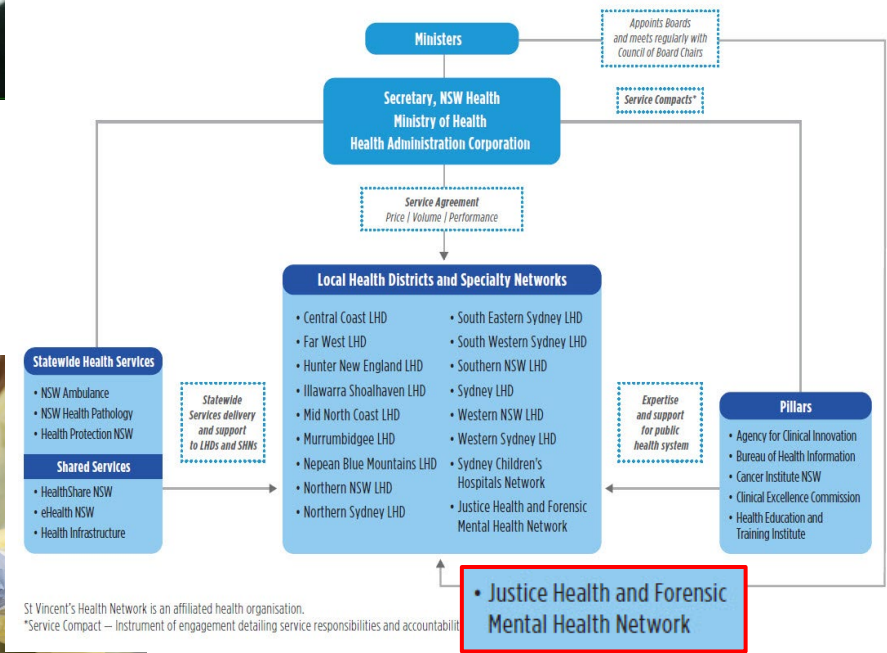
Ministers

Appoints Boards and meets regularly with Council of Board Chairs

Service Compacts*

Secretary, NSW Health
Ministry of Health
Health Administration Corporation

Service Agreement
Price | Volume | Performance

Local Health Districts and Specialty Networks

• Central Coast LHD
• Far West LHD
• Hunter New England LHD
• Illawarra Shoalhaven LHD
• Mid North Coast LHD
• Murrumbidgee LHD
• Nepean Blue Mountains LHD
• Northern NSW LHD
• Northern Sydney LHD

• South Eastern Sydney LHD
• South Western Sydney LHD
• Southern NSW LHD
• Sydney LHD
• Western NSW LHD
• Western Sydney LHD
• Sydney Children's Hospitals Network
• Justice Health and Forensic Mental Health Network

Statewide Health Services
• NSW Ambulance
• NSW Health Pathology
• Health Protection NSW

Shared Services
• HealthShare NSW
• eHealth NSW
• Health Infrastructure

Statewide Services delivery and support to LHDs and SHNs

Expertise and support for public health system

Pillars
• Agency for Clinical Innovation
• Bureau of Health Information
• Cancer Institute NSW
• Clinical Excellence Commission
• Health Education and Training Institute

St Vincent's Health Network is an affiliated health organisation.
*Service Compact – Instrument of engagement detailing service responsibilities and accountabilit

• Justice Health and Forensic Mental Health Network